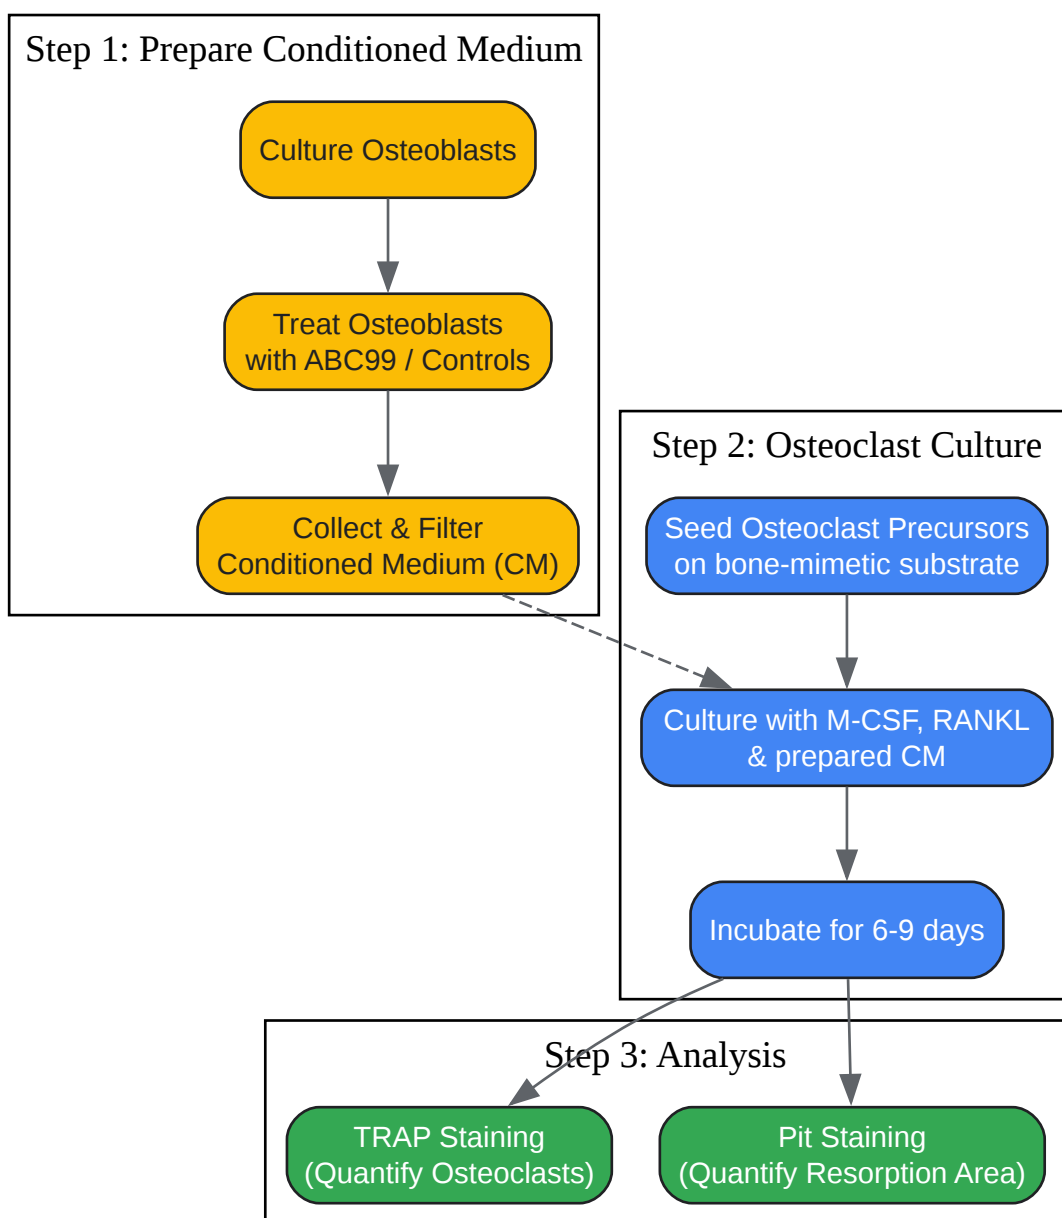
Step 1: Prepare Conditioned Medium

Culture Osteoblasts

Treat Osteoblasts with ABC99 / Controls

Collect & Filter Conditioned Medium (CM)

Step 2: Osteoclast Culture

Seed Osteoclast Precursors on bone-mimetic substrate

Culture with M-CSF, RANKL & prepared CM

Incubate for 6-9 days

Step 3: Analysis

TRAP Staining (Quantify Osteoclasts)

Pit Staining (Quantify Resorption Area)